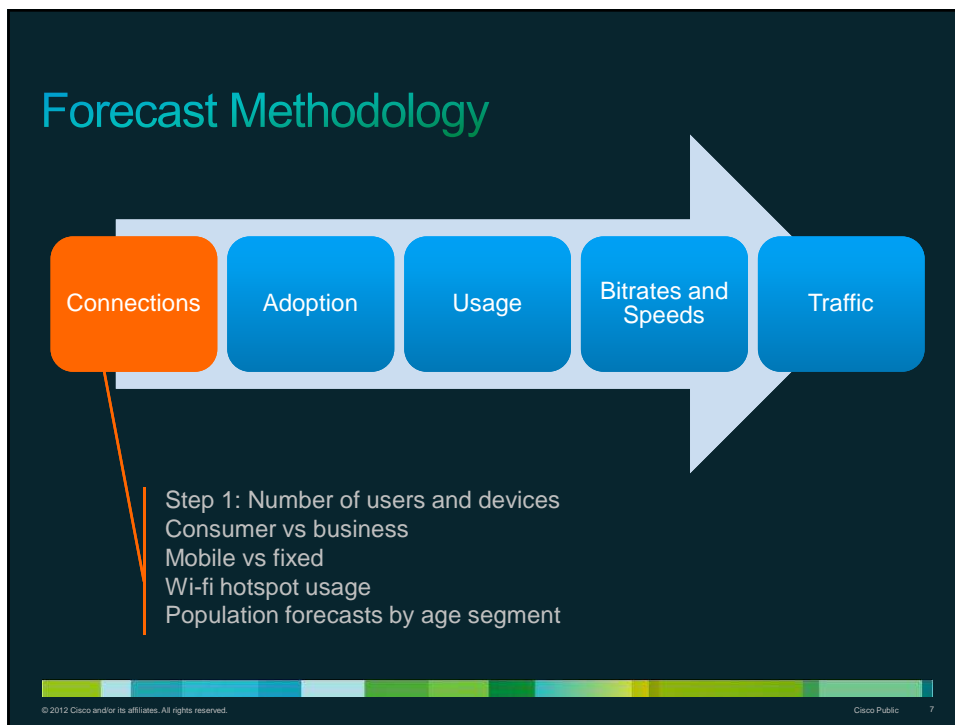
Forecast Methodology

Connections

Adoption

Usage

Bitrates and Speeds

Traffic

Step 1: Number of users and devices
Consumer vs business
Mobile vs fixed
Wi-fi hotspot usage
Population forecasts by age segment

© 2012 Cisco and/or its affiliates. All rights reserved.

Cisco Public

7